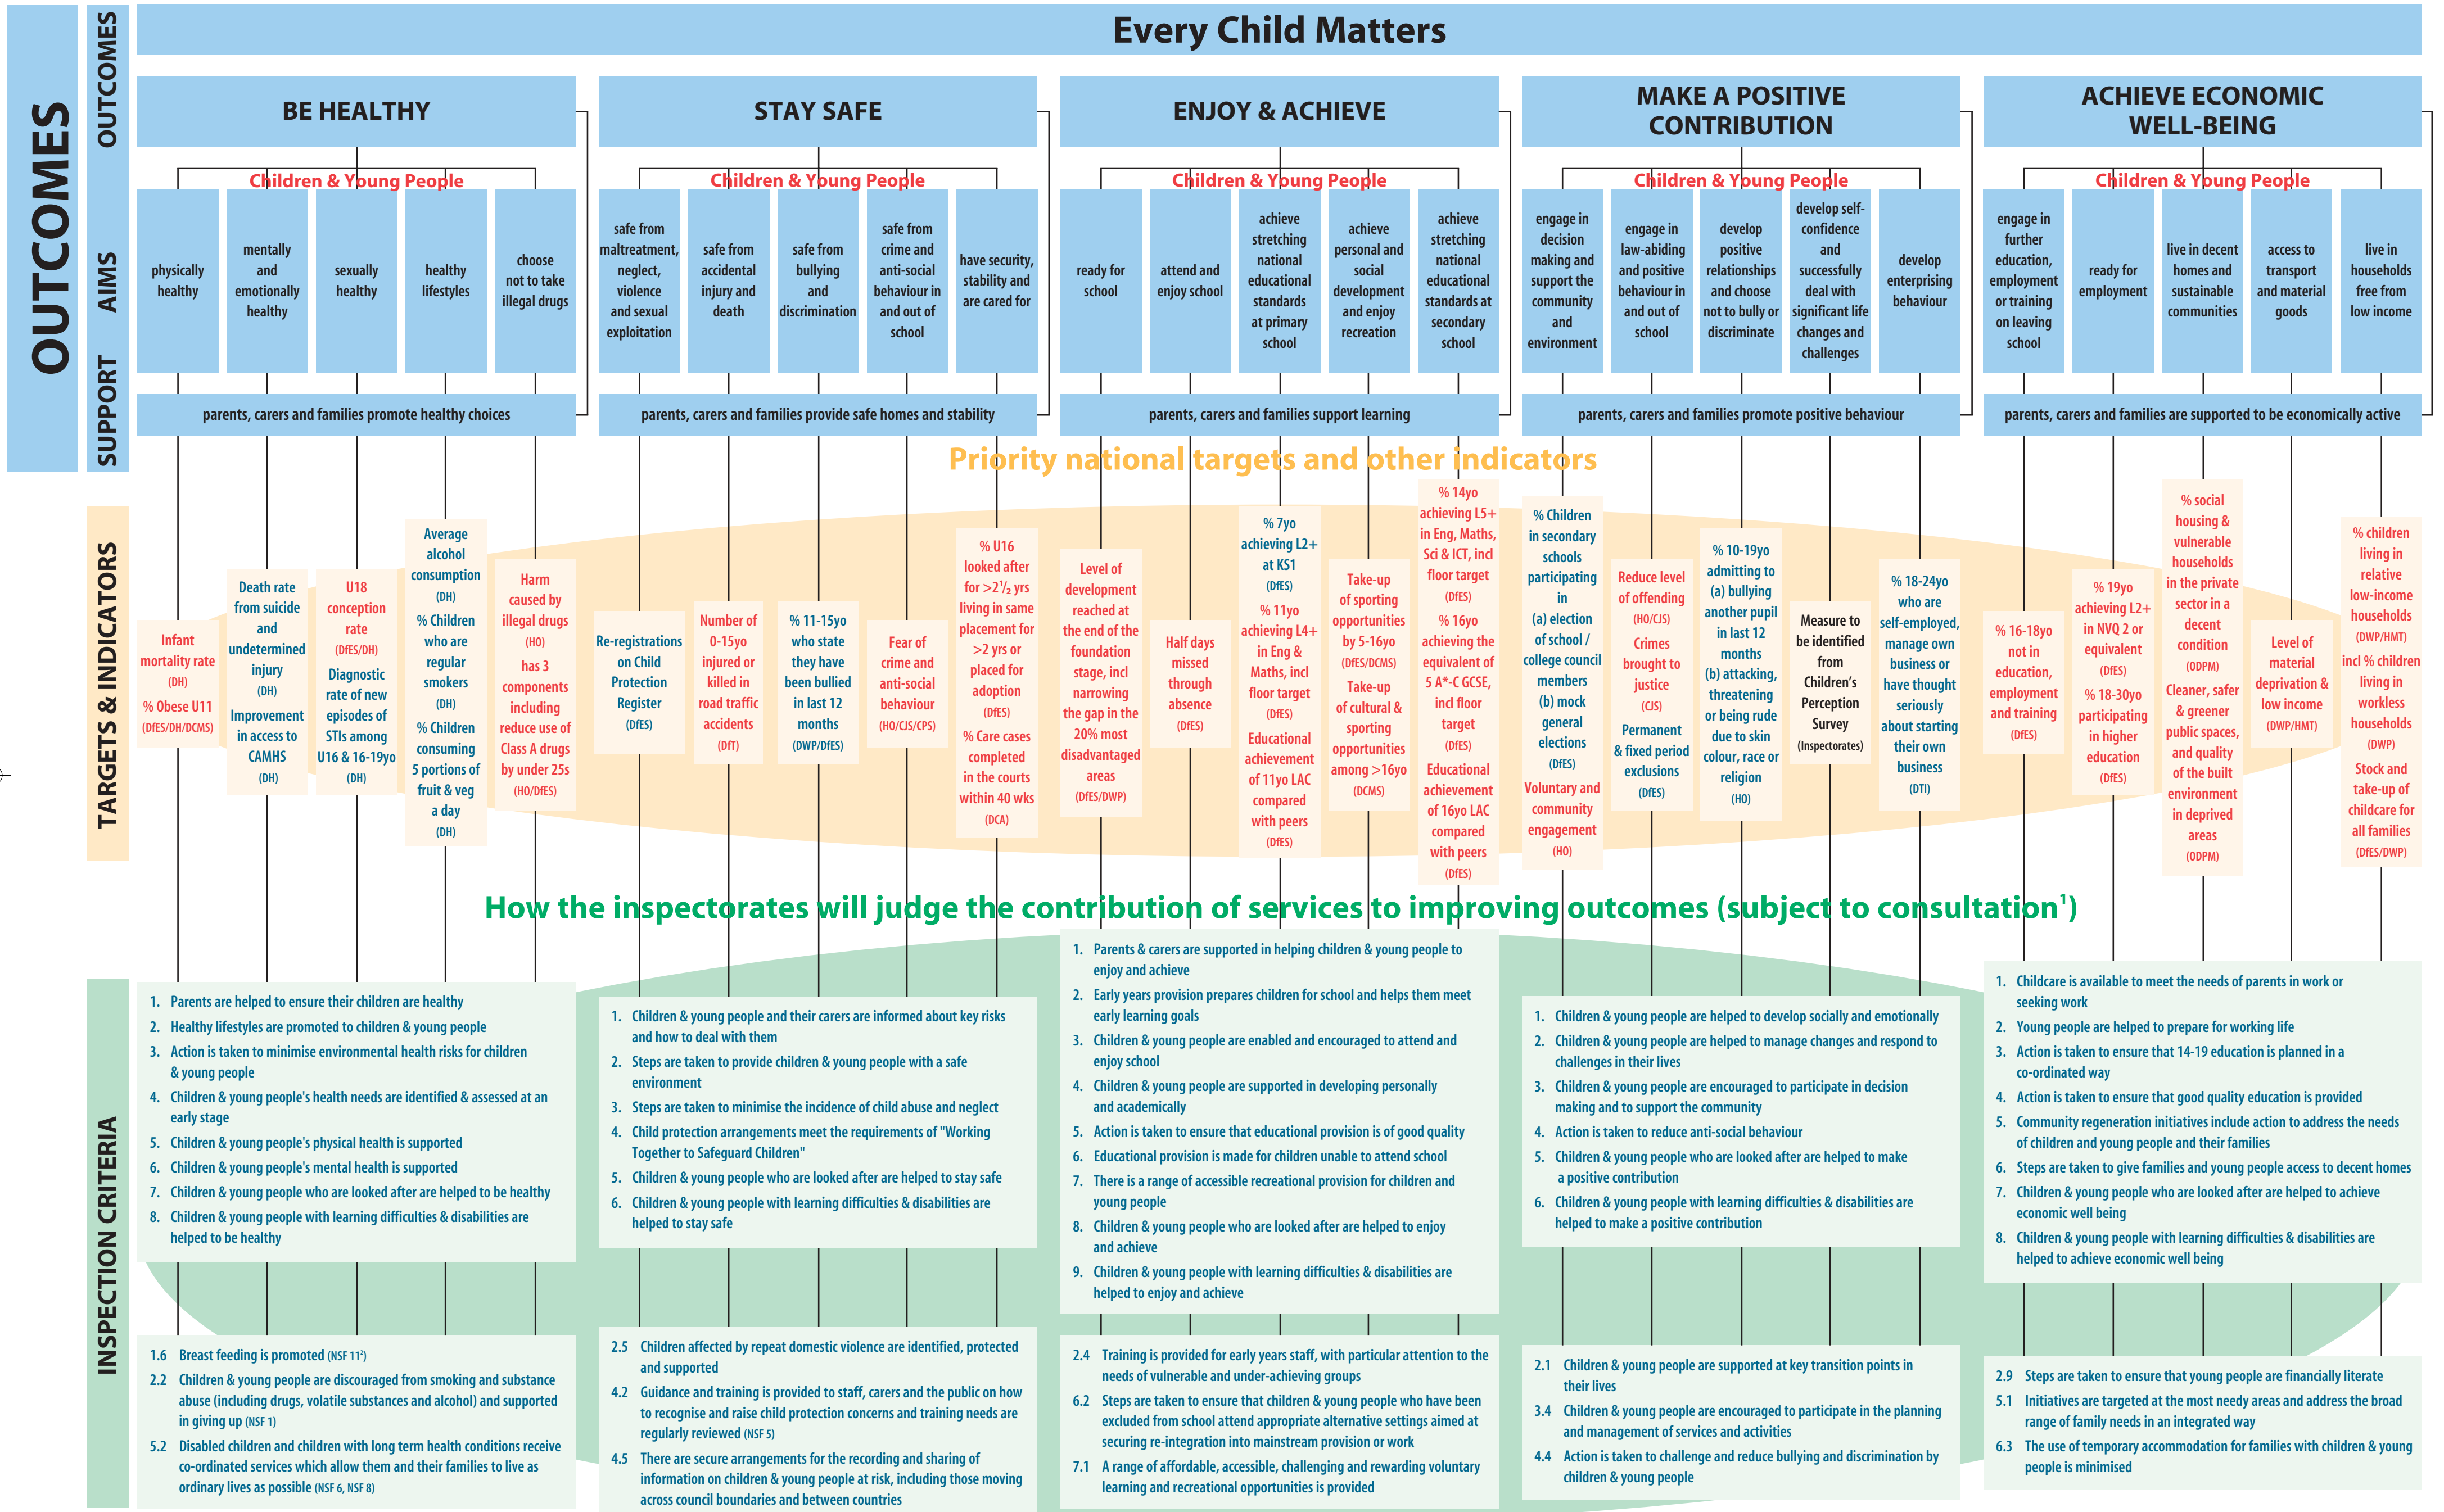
OUTCOMES

OUTCOMES

AIMS

SUPPORT

Every Child Matters

BE HEALTHY

STAY SAFE

ENJOY & ACHIEVE

MAKE A POSITIVE CONTRIBUTION

ACHIEVE ECONOMIC WELL-BEING

Children & Young People

physically healthy

mentally and emotionally healthy

sexually healthy

healthy lifestyles

choose not to take illegal drugs

safe from maltreatment, neglect, violence and sexual exploitation

safe from accidental injury and death

safe from bullying and discrimination

safe from crime and anti-social behaviour in and out of school

have security, stability and are cared for

ready for school

attend and enjoy school

achieve stretching national educational standards at primary school

achieve personal and social development and enjoy recreation

achieve stretching national educational standards at secondary school

engage in decision making and support the community and environment

engage in law-abiding and positive behaviour in and out of school

develop positive relationships and choose not to bully or discriminate

develop self-confidence and successfully deal with significant life changes and challenges

develop enterprising behaviour

engage in further education, employment or training on leaving school

ready for employment

live in decent homes and sustainable communities

access to transport and material goods

live in households free from low income

parents, carers and families promote healthy choices

parents, carers and families provide safe homes and stability

parents, carers and families support learning

parents, carers and families promote positive behaviour

parents, carers and families are supported to be economically active

Priority national targets and other indicators

TARGETS & INDICATORS

Infant mortality rate (DH)
% Obese U11 (DfES/DH/DCMS)

Death rate from suicide and undetermined injury (DH)
Improvement in access to CAMHS (DH)

U18 conception rate (DfES/DH)
Diagnostic rate of new episodes of STIs among U16 & 16-19yo (DH)

Average alcohol consumption (DH)
% Children who are regular smokers (DH)
% Children consuming 5 portions of fruit & veg a day (DH)

Harm caused by illegal drugs (HO)
has 3 components including reduce use of Class A drugs by under 25s (HO/DfES)

Re-registrations on Child Protection Register (DfES)

Number of 0-15yo injured or killed in road traffic accidents (DfT)

% 11-15yo who state they have been bullied in last 12 months (DWP/DfES)

Fear of crime and anti-social behaviour (HO/CJS/CPS)

% U16 looked after for >2½ yrs living in same placement for >2 yrs or placed for adoption (DfES)
% Care cases completed in the courts within 40 wks (DCA)

Level of development reached at the end of the foundation stage, incl narrowing the gap in the 20% most disadvantaged areas (DfES/DWP)

Half days missed through absence (DfES)

% 7yo achieving L2+ at KS1 (DfES)
% 11yo achieving L4+ in Eng & Maths, incl floor target (DfES)
Educational achievement of 11yo LAC compared with peers (DfES)

Take-up of sporting opportunities by 5-16yo (DfES/DCMS)
Take-up of cultural & sporting opportunities among >16yo (DCMS)

% 14yo achieving L5+ in Eng, Maths, Sci & ICT, incl floor target (DfES)
% 16yo achieving the equivalent of 5 A*-C GCSE, incl floor target (DfES)
Educational achievement of 16yo LAC compared with peers (DfES)

% Children in secondary schools participating in (a) election of school / college council members (b) mock general elections (DfES)
Voluntary and community engagement (HO)

Reduce level of offending (HO/CJS)
Crimes brought to justice (CJS)
Permanent & fixed period exclusions (DfES)

% 10-19yo admitting to (a) bullying another pupil in last 12 months (b) attacking, threatening or being rude due to skin colour, race or religion (HO)

Measure to be identified from Children's Perception Survey (Inspectorates)

% 18-24yo who are self-employed, manage own business or have thought seriously about starting their own business (DTI)

% 16-18yo not in education, employment and training (DfES)

% 19yo achieving L2+ in NVQ 2 or equivalent (DfES)
% 18-30yo participating in higher education (DfES)

% social housing & vulnerable households in the private sector in a decent condition (ODPM)
Cleaner, safer & greener public spaces, and quality of the built environment in deprived areas (ODPM)

Level of material deprivation & low income (DWP/HMT)

% children living in relative low-income households (DWP/HMT)
incl % children living in workless households (DWP)
Stock and take-up of childcare for all families (DfES/DWP)

How the inspectorates will judge the contribution of services to improving outcomes (subject to consultation¹)

INSPECTION CRITERIA

1. Parents are helped to ensure their children are healthy
2. Healthy lifestyles are promoted to children & young people
3. Action is taken to minimise environmental health risks for children & young people
4. Children & young people's health needs are identified & assessed at an early stage
5. Children & young people's physical health is supported
6. Children & young people's mental health is supported
7. Children & young people who are looked after are helped to be healthy
8. Children & young people with learning difficulties & disabilities are helped to be healthy

1. Children & young people and their carers are informed about key risks and how to deal with them
2. Steps are taken to provide children & young people with a safe environment
3. Steps are taken to minimise the incidence of child abuse and neglect
4. Child protection arrangements meet the requirements of "Working Together to Safeguard Children"
5. Children & young people who are looked after are helped to stay safe
6. Children & young people with learning difficulties & disabilities are helped to stay safe

1. Parents & carers are supported in helping children & young people to enjoy and achieve
2. Early years provision prepares children for school and helps them meet early learning goals
3. Children & young people are enabled and encouraged to attend and enjoy school
4. Children & young people are supported in developing personally and academically
5. Action is taken to ensure that educational provision is of good quality
6. Educational provision is made for children unable to attend school
7. There is a range of accessible recreational provision for children and young people
8. Children & young people who are looked after are helped to enjoy and achieve
9. Children & young people with learning difficulties & disabilities are helped to enjoy and achieve

1. Children & young people are helped to develop socially and emotionally
2. Children & young people are helped to manage changes and respond to challenges in their lives
3. Children & young people are encouraged to participate in decision making and to support the community
4. Action is taken to reduce anti-social behaviour
5. Children & young people who are looked after are helped to make a positive contribution
6. Children & young people with learning difficulties & disabilities are helped to make a positive contribution

1. Childcare is available to meet the needs of parents in work or seeking work
2. Young people are helped to prepare for working life
3. Action is taken to ensure that 14-19 education is planned in a co-ordinated way
4. Action is taken to ensure that good quality education is provided
5. Community regeneration initiatives include action to address the needs of children and young people and their families
6. Steps are taken to give families and young people access to decent homes
7. Children & young people who are looked after are helped to achieve economic well being
8. Children & young people with learning difficulties & disabilities are helped to achieve economic well being

1.6 Breast feeding is promoted (NSF 11²)
2.2 Children & young people are discouraged from smoking and substance abuse (including drugs, volatile substances and alcohol) and supported in giving up (NSF 1)
5.2 Disabled children and children with long term health conditions receive co-ordinated services which allow them and their families to live as ordinary lives as possible (NSF 6, NSF 8)

2.5 Children affected by repeat domestic violence are identified, protected and supported
4.2 Guidance and training is provided to staff, carers and the public on how to recognise and raise child protection concerns and training needs are regularly reviewed (NSF 5)
4.5 There are secure arrangements for the recording and sharing of information on children & young people at risk, including those moving across council boundaries and between countries

2.4 Training is provided for early years staff, with particular attention to the needs of vulnerable and under-achieving groups
6.2 Steps are taken to ensure that children & young people who have been excluded from school attend appropriate alternative settings aimed at securing re-integration into mainstream provision or work
7.1 A range of affordable, accessible, challenging and rewarding voluntary learning and recreational opportunities is provided

2.1 Children & young people are supported at key transition points in their lives
3.4 Children & young people are encouraged to participate in the planning and management of services and activities
4.4 Action is taken to challenge and reduce bullying and discrimination by children & young people

2.9 Steps are taken to ensure that young people are financially literate
5.1 Initiatives are targeted at the most needy areas and address the broad range of family needs in an integrated way
6.3 The use of temporary accommodation for families with children & young people is minimised